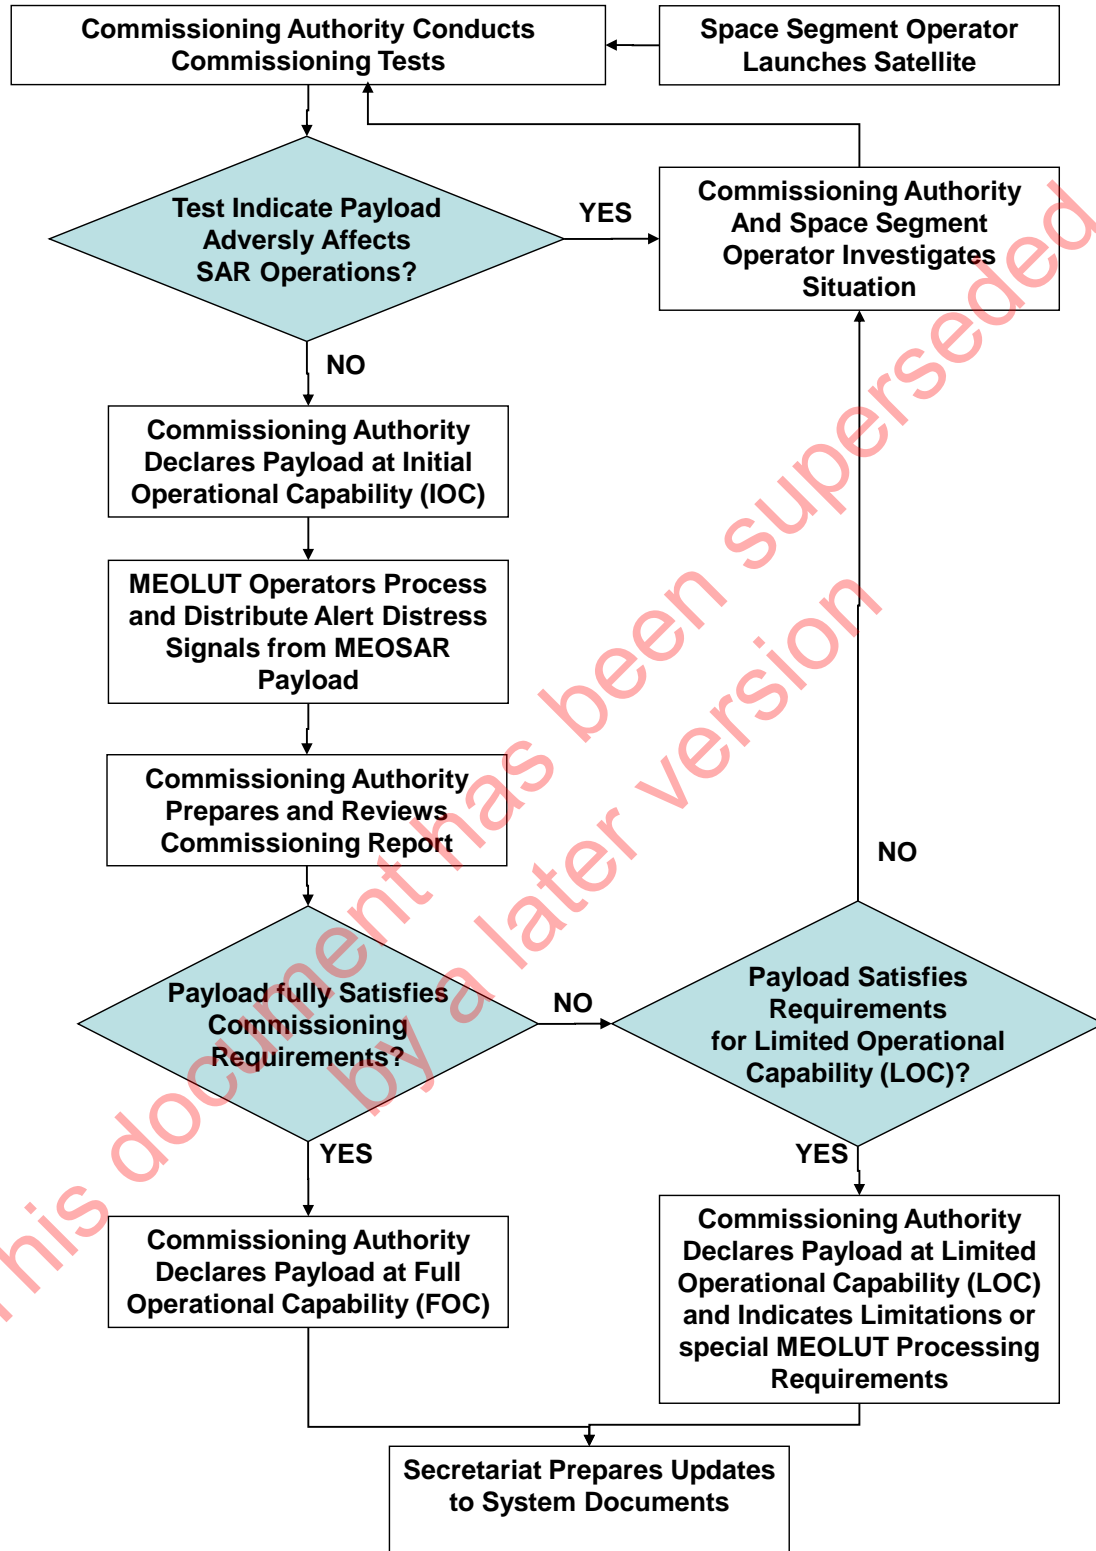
Commissioning Authority Conducts Commissioning Tests

Space Segment Operator Launches Satellite

Test Indicate Payload Adversly Affects SAR Operations?

YES

Commissioning Authority And Space Segment Operator Investigates Situation

NO

Commissioning Authority Declares Payload at Initial Operational Capability (IOC)

MEOLUT Operators Process and Distribute Alert Distress Signals from MEOSAR Payload

Commissioning Authority Prepares and Reviews Commissioning Report

NO

Payload fully Satisfies Commissioning Requirements?

NO

Payload Satisfies Requirements for Limited Operational Capability (LOC)?

YES

YES

Commissioning Authority Declares Payload at Full Operational Capability (FOC)

Commissioning Authority Declares Payload at Limited Operational Capability (LOC) and Indicates Limitations or special MEOLUT Processing Requirements

Secretariat Prepares Updates to System Documents

This document has been superseded by a later version